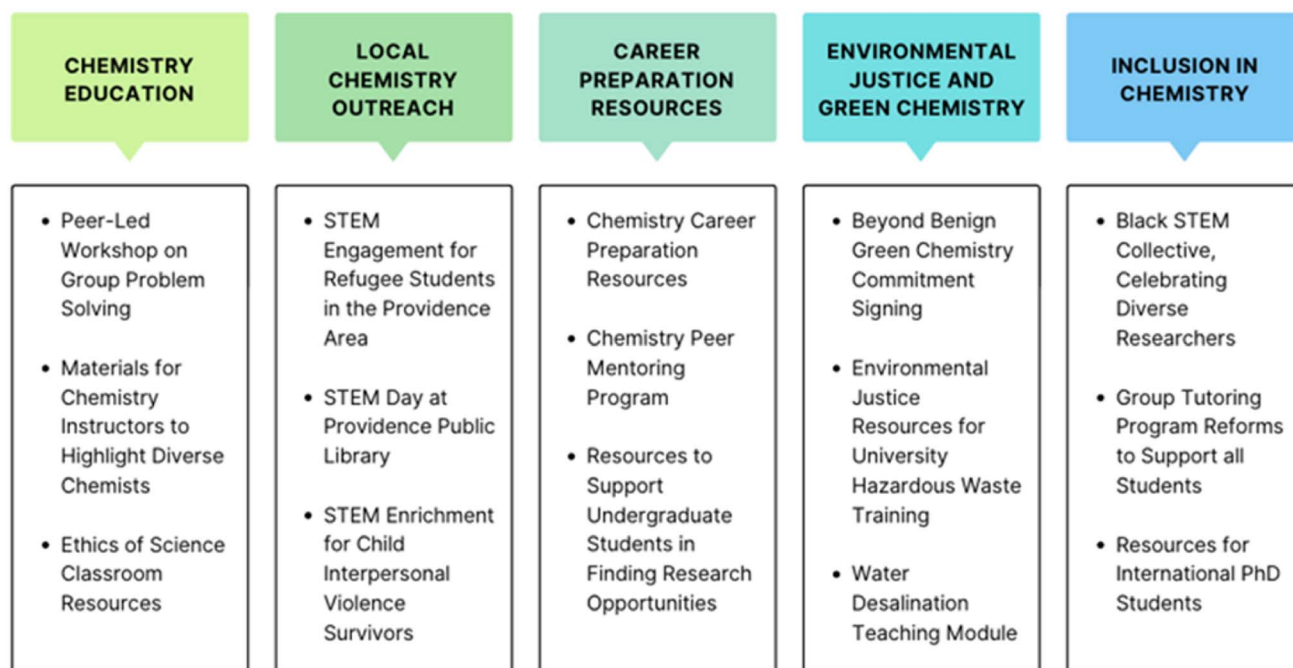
CHEMISTRY EDUCATION

- Peer-Led Workshop on Group Problem Solving
- Materials for Chemistry Instructors to Highlight Diverse Chemists
- Ethics of Science Classroom Resources

LOCAL CHEMISTRY OUTREACH

- STEM Engagement for Refugee Students in the Providence Area
- STEM Day at Providence Public Library
- STEM Enrichment for Child Interpersonal Violence Survivors

CAREER PREPARATION RESOURCES

- Chemistry Career Preparation Resources
- Chemistry Peer Mentoring Program
- Resources to Support Undergraduate Students in Finding Research Opportunities

ENVIRONMENTAL JUSTICE AND GREEN CHEMISTRY

- Beyond Benign Green Chemistry Commitment Signing
- Environmental Justice Resources for University Hazardous Waste Training
- Water Desalination Teaching Module

INCLUSION IN CHEMISTRY

- Black STEM Collective, Celebrating Diverse Researchers
- Group Tutoring Program Reforms to Support all Students
- Resources for International PhD Students